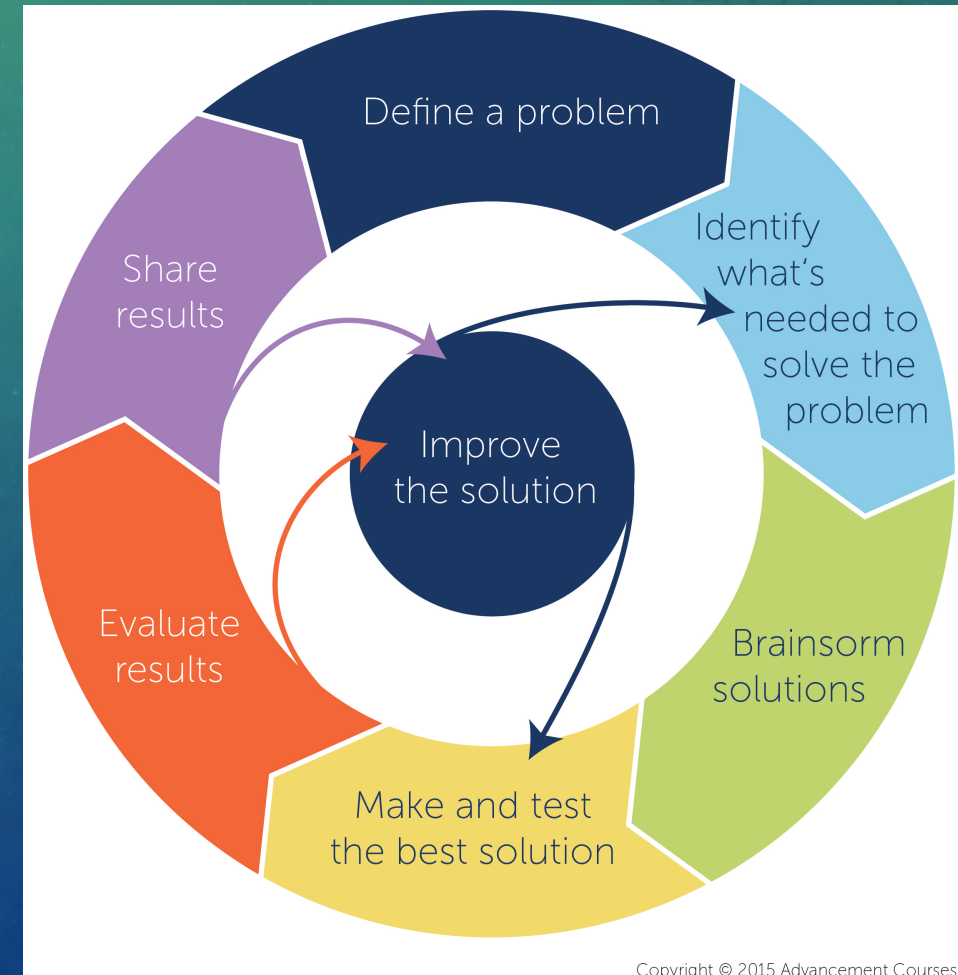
Define a problem

Identify what's needed to solve the problem

Brainsorm solutions

Make and test the best solution

Evaluate results

Share results

Improve the solution

Copyright © 2015 Advancement Courses